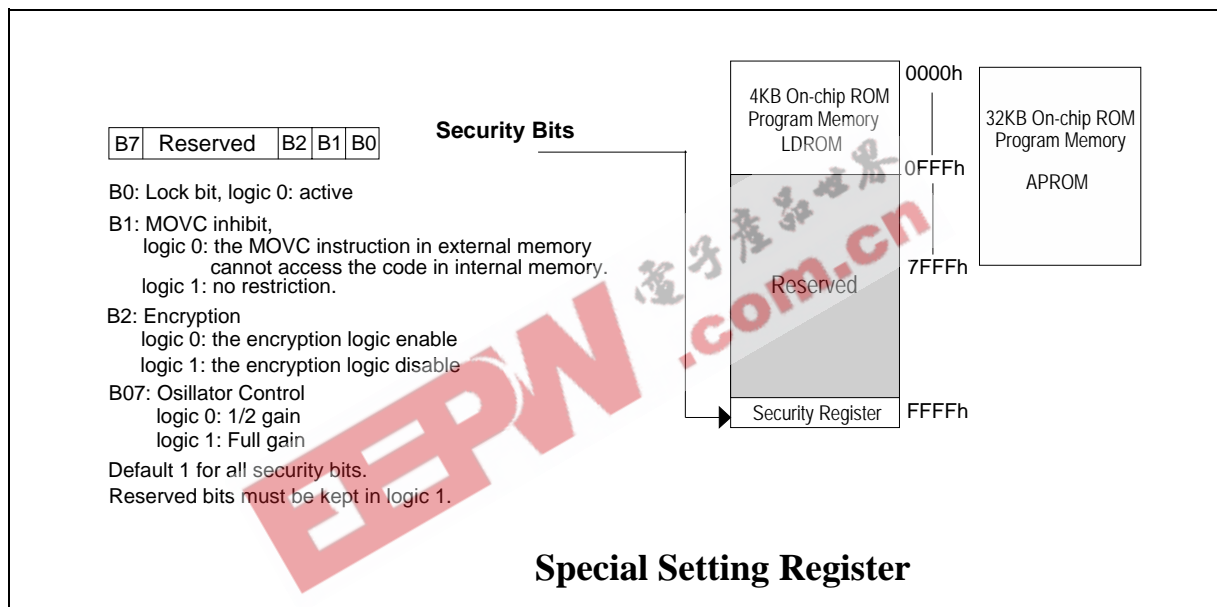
| B7 | Reserved | B2 | B1 | B0 |
|---|---|---|---|---|

Security Bits

B0: Lock bit, logic 0: active

B1: MOVC inhibit,
logic 0: the MOVC instruction in external memory cannot access the code in internal memory.
logic 1: no restriction.

B2: Encryption
logic 0: the encryption logic enable
logic 1: the encryption logic disable

B07: Osillator Control
logic 0: 1/2 gain
logic 1: Full gain

Default 1 for all security bits.
Reserved bits must be kept in logic 1.

4KB On-chip ROM Program Memory LDROM

0000h

0FFFh

7FFFh

Reserved

Security Register

FFFFh

32KB On-chip ROM Program Memory

APROM

电子产品世界 EEPW .com.cn

Special Setting Register